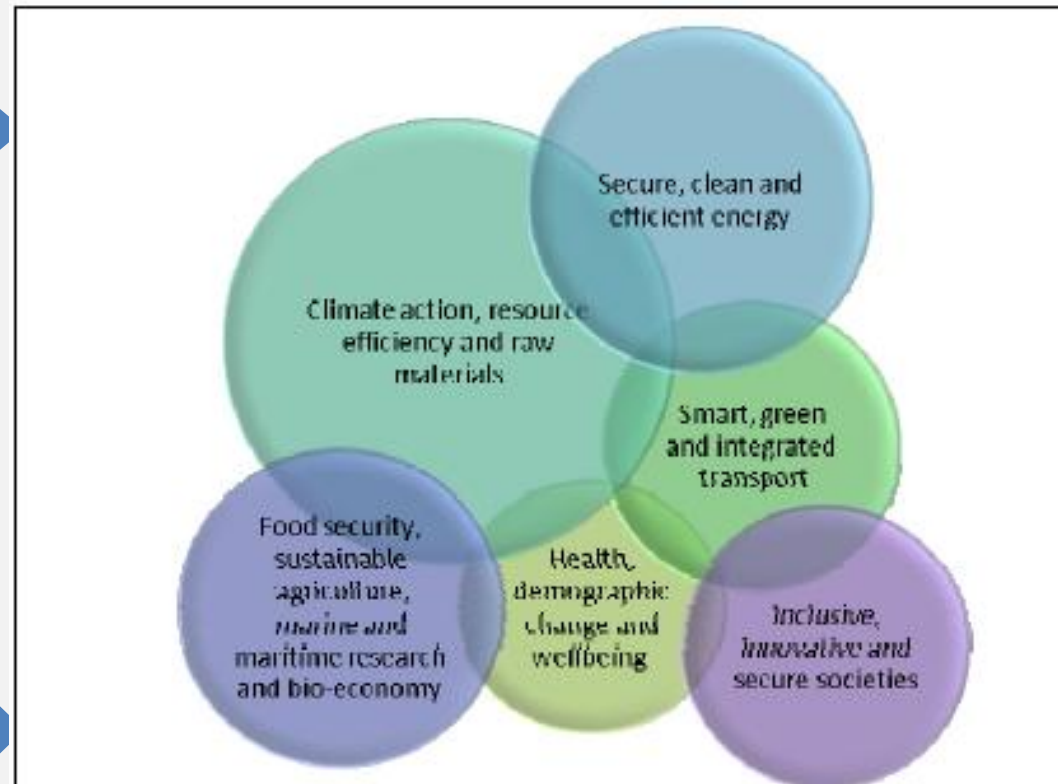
Secure, clean and efficient energy

Climate action, resource efficiency and raw materials

Smart, green and integrated transport

Food security, sustainable agriculture, marine and maritime research and bio-economy

Health, demographic change and wellbeing

Inclusive, innovative and secure societies